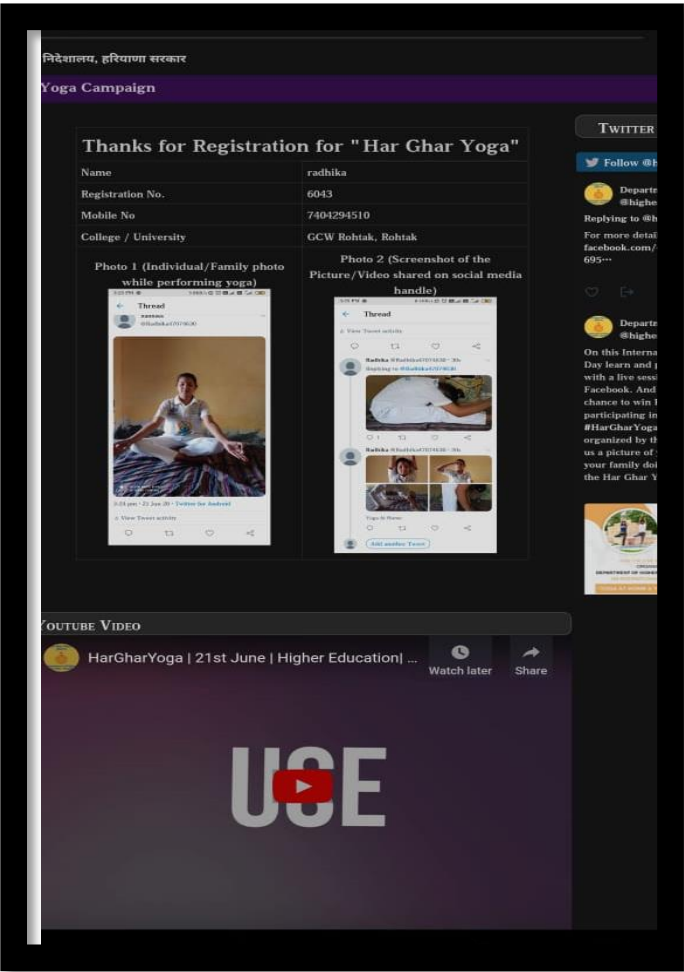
निदेशालय, हरियाणा सरकार

Yoga Campaign

Thanks for Registration for "Har Ghar Yoga"

| Name | radhika |
|---|---|
| Registration No. | 6043 |
| Mobile No | 7404294510 |
| College / University | GCW Rohtak, Rohtak |
| Photo 1 (Individual/Family photo while performing yoga) | Photo 2 (Screenshot of the Picture/Video shared on social media handle) |

Thread

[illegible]

View Tweet activity

Thread

View Tweet activity

Add another Tweet

TWITTER

Follow @h

Departm @highe

Replying to @h

For more detail facebook.com/ 695···

Departm @highe

On this Interna Day learn and p with a live sessi Facebook. And chance to win participating in #HarGharYoga organized by th us a picture of your family doi the Har Ghar Y

YOUTUBE VIDEO

HarGharYoga | 21st June | Higher Education| ...

Watch later

Share

USE